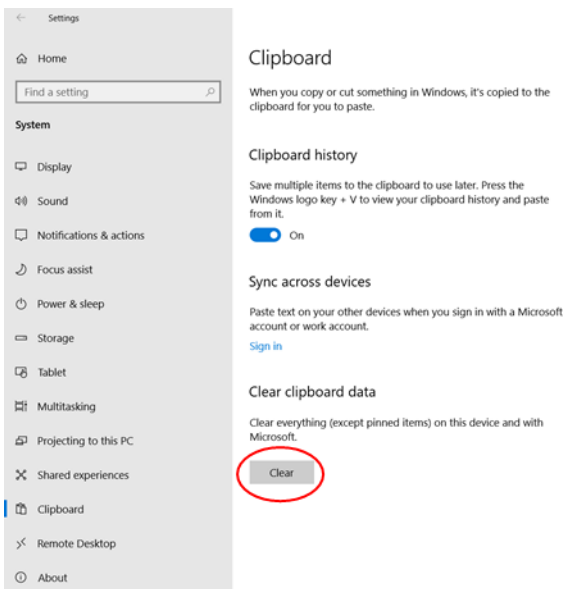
Settings

Home

Find a setting

System

Display

Sound

Notifications & actions

Focus assist

Power & sleep

Storage

Tablet

Multitasking

Projecting to this PC

Shared experiences

Clipboard

Remote Desktop

About

Clipboard

When you copy or cut something in Windows, it's copied to the clipboard for you to paste.

Clipboard history

Save multiple items to the clipboard to use later. Press the Windows logo key + V to view your clipboard history and paste from it.

On

Sync across devices

Paste text on your other devices when you sign in with a Microsoft account or work account.

Sign in

Clear clipboard data

Clear everything (except pinned items) on this device and with Microsoft.

Clear